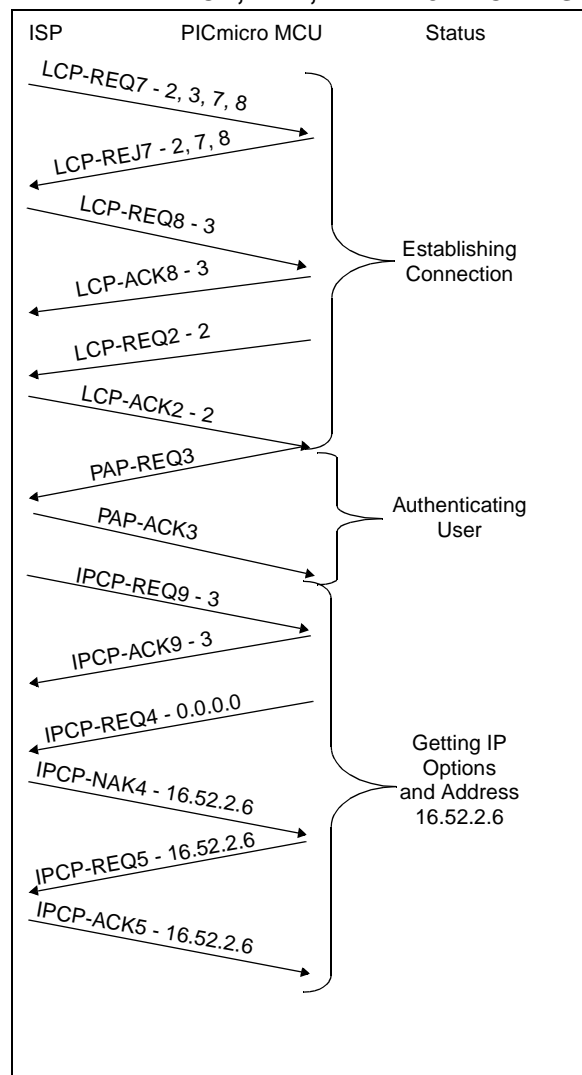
ISP PICmicro MCU Status

LCP-REQ7 - 2, 3, 7, 8

LCP-REJ7 - 2, 7, 8

LCP-REQ8 - 3

LCP-ACK8 - 3

LCP-REQ2 - 2

LCP-ACK2 - 2

Establishing Connection

PAP-REQ3

PAP-ACK3

Authenticating User

IPCP-REQ9 - 3

IPCP-ACK9 - 3

IPCP-REQ4 - 0.0.0.0

IPCP-NAK4 - 16.52.2.6

IPCP-REQ5 - 16.52.2.6

IPCP-ACK5 - 16.52.2.6

Getting IP Options and Address 16.52.2.6